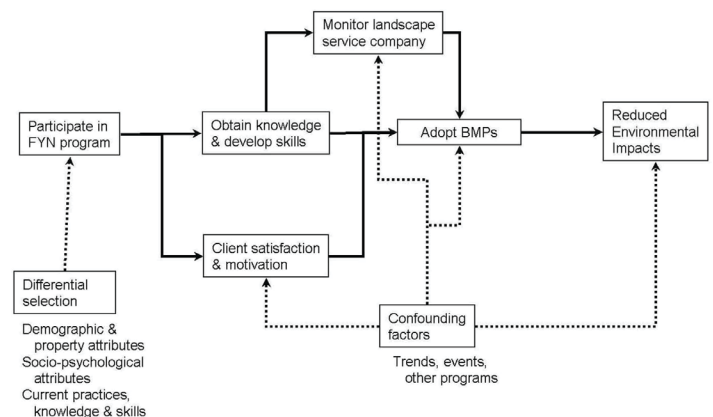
Monitor landscape service company

Participate in FYN program

Obtain knowledge & develop skills

Adopt BMPs

Reduced Environmental Impacts

Client satisfaction & motivation

Differential selection

Demographic & property attributes
Socio-psychological attributes
Current practices, knowledge & skills

Confounding factors

Trends, events, other programs